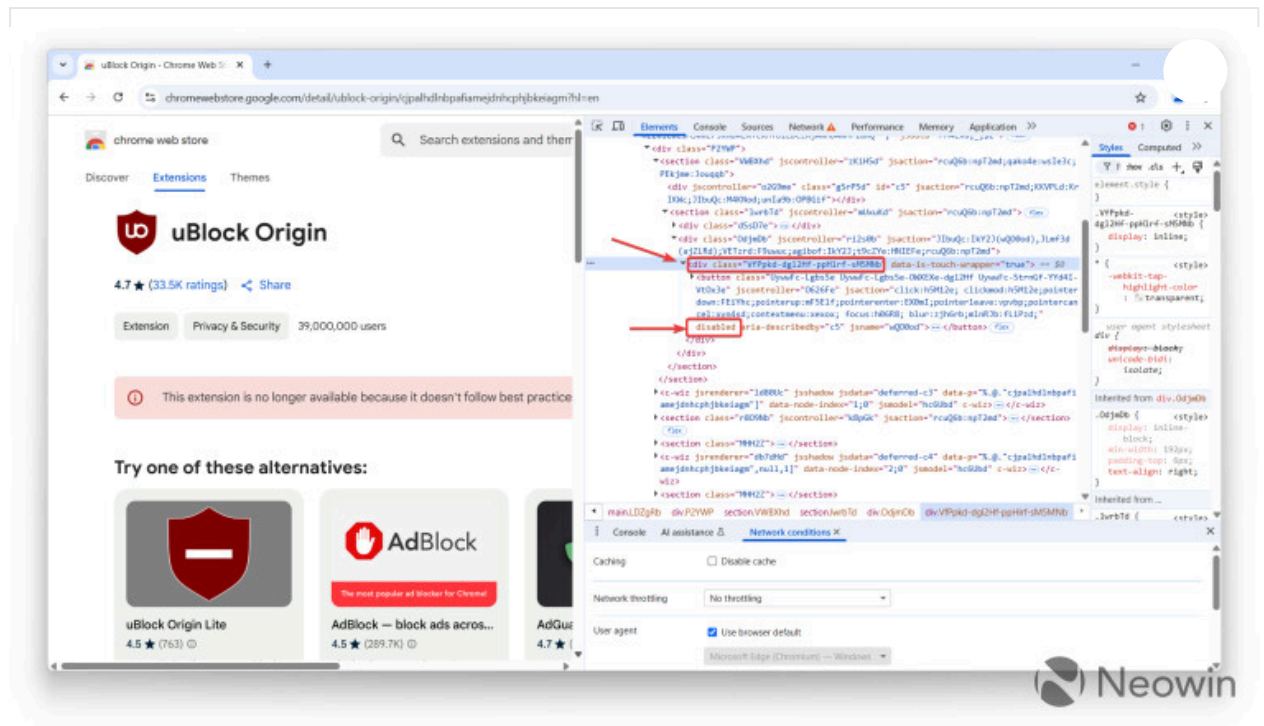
uBlock Origin - Chrome Web S ×

chromewebstore.google.com/detail/ublock-origin/cjpalhdlnbpafiamejdnhcphjbkeiagm?hl=en

chrome web store

Search extensions and them

Discover Extensions Themes

uBlock Origin

4.7 ★ (33.5K ratings) Share

Extension Privacy & Security 39,000,000 users

This extension is no longer available because it doesn't follow best practice

Try one of these alternatives:

AdBlock

The most popular ad blocker for Chrome!

uBlock Origin Lite
4.5 ★ (763)

AdBlock — block ads acros...
4.5 ★ (289.7K)

AdGua
4.7 ★

Elements Console Sources Network Performance Memory Application

<div class="P2YWP">
<section class="VWBXhd" jscontroller="iKlH5d" jsaction="rcuQ6b:npT2md;qako4e:wsle3c;PEkjme:Jouqqb">
<div jscontroller="o2G9me" class="g5rF5d" id="c5" jsaction="rcuQ6b:npT2md;KKVPLd:KrIX0c;JIbuQc:M4H9od;unIa9b:OP8GIf"></div>
<section class="Iwrbfd" jscontroller="mUxuKd" jsaction="rcuQ6b:npT2md">
<div class="dSsD7e"></div>
<div class="OdjmDb" jscontroller="ri2s0b" jsaction="JIbuQc:IkY2(wQ00od),JLmf3d(aJZLRd);VETzrd:F9uwuc;agibof:IkY2J;t9c2Ye:HNIEFe;rcuQ6b:npT2md">
<div class="VfPpkd-dgl2Hf-ppHlrf-sM5MNb" data-is-touch-wrapper="true"> == $0
<button class="UywwFc-LgbsSe UywwFc-LgbsSe-OWXEXe-dgl2Hf UywwFc-StrnGf-YYd4I-VtOx3e" jscontroller="O626Fe" jsaction="click:h5M12e; clickmod:h5M12e;pointerdown:FEiYhc;pointerup:mF5Elf;pointerenter:EX0mI;pointerleave:vpvbp;pointercancel:xyn4sd;contextmenu:xexox; focus:h06R8; blur:zjh6rb;mlnRJb:fLiPzd;" disabled aria-describedby="c5" jsname="wQ00od"></button>
</div>
</div>
</section>
</section>
<c-wiz jsrenderer="ldB0Uc" jsshadow jsdata="deferred-c3" data-p="%.@.'cjpalhdlnbpafiamejdnhcphjbkeiagm']" data-node-index="1;0" jsmodel="hc6Ubd" c-wiz></c-wiz>
<section class="r8D9Wb" jscontroller="k8pGKc" jsaction="rcuQ6b:npT2md"></section>
<section class="MHH2Z"></section>
<c-wiz jsrenderer="db7dHd" jsshadow jsdata="deferred-c4" data-p="%.@.'cjpalhdlnbpafiamejdnhcphjbkeiagm',null,1]" data-node-index="2;0" jsmodel="hc6Ubd" c-wiz></c-wiz>
<section class="MHH2Z"></section>

main.LDZgRb div.P2YWP section.VWBXhd section.Iwrbfd div.OdjmDb div.VfPpkd-dgl2Hf-ppHlrf-sM5MNb

Styles Computed
element.style {
}
.VfPpkd-dgl2Hf-ppHlrf-sM5MNb { <style>
display: inline;
}
* { <style>
-webkit-tap-highlight-color: transparent;
}
user agent stylesheet
div {
display: block;
unicode-bidi: isolate;
}
Inherited from div.OdjmDb
.OdjmDb { <style>
display: inline-block;
min-width: 192px;
padding-top: 4px;
text-align: right;
}
Inherited from ...
.Iwrbfd { <style>

Console AI assistance Network conditions ×

Caching Disable cache
Network throttling No throttling
User agent Use browser default
Microsoft Edge (Chromium) — Windows

Neowin